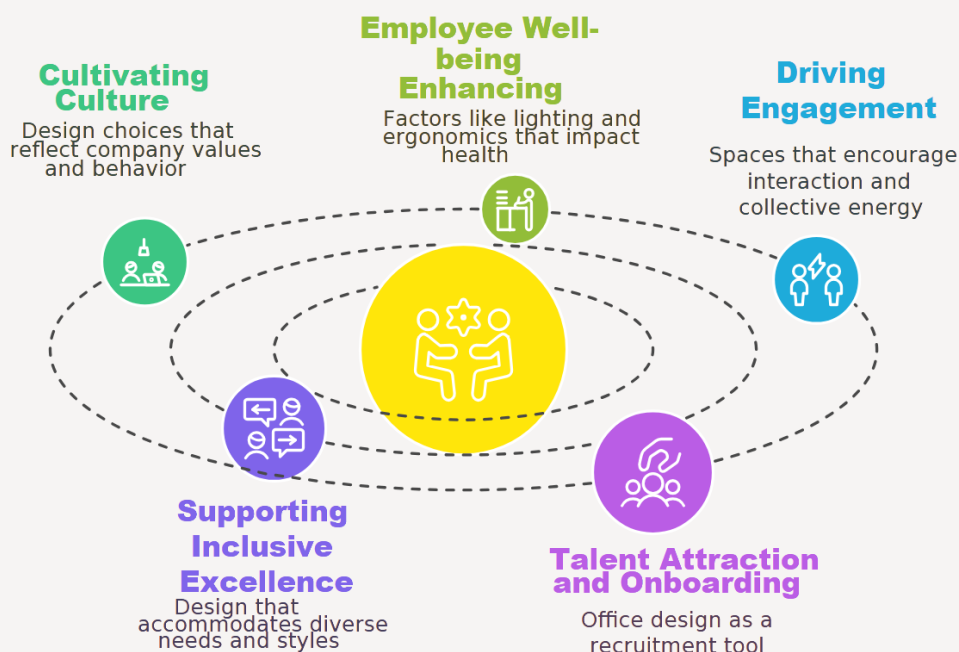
Cultivating Culture

Design choices that reflect company values and behavior

Employee Well-being Enhancing

Factors like lighting and ergonomics that impact health

Driving Engagement

Spaces that encourage interaction and collective energy

Supporting Inclusive Excellence

Design that accommodates diverse needs and styles

Talent Attraction and Onboarding

Office design as a recruitment tool